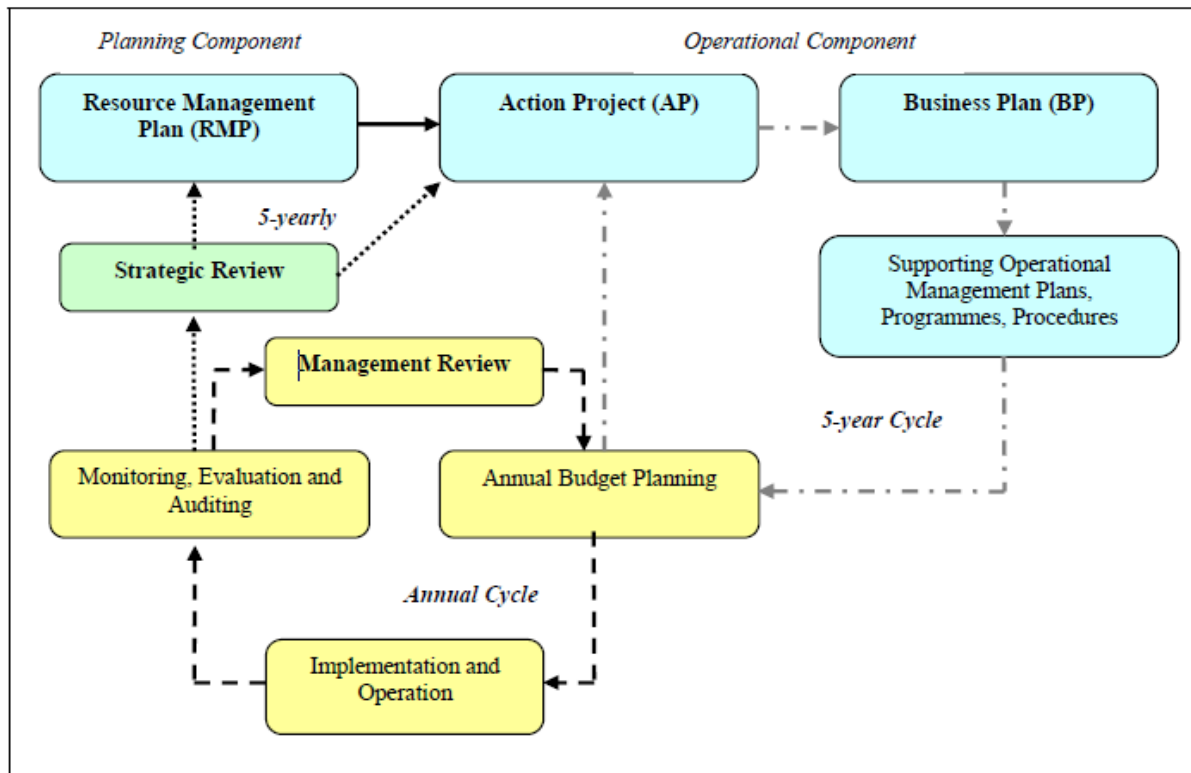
Planning Component

Operational Component

Resource Management Plan (RMP)

Action Project (AP)

Business Plan (BP)

5-yearly

Strategic Review

Supporting Operational Management Plans, Programmes, Procedures

Management Review

5-year Cycle

Monitoring, Evaluation and Auditing

Annual Budget Planning

Annual Cycle

Implementation and Operation